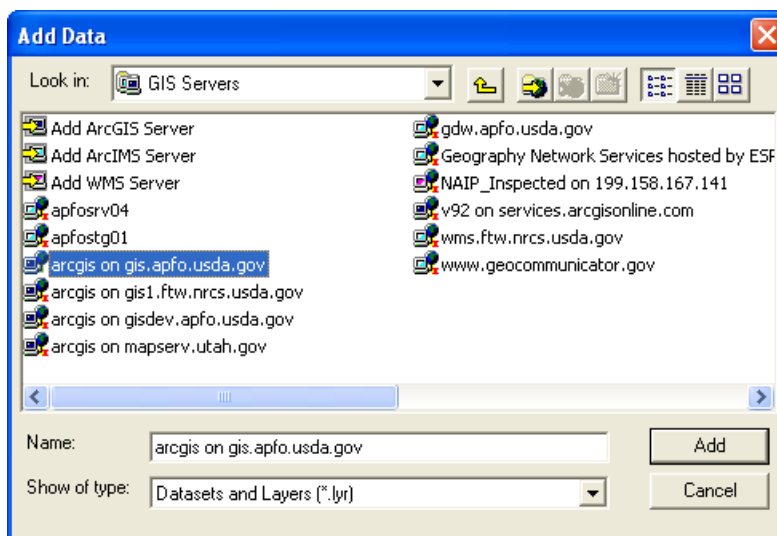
Add Data

Look in: GIS Servers

Add ArcGIS Server
Add ArcIMS Server
Add WMS Server
apfosrv04
apfostg01
arcgis on gis.apfo.usda.gov
arcgis on gis1.ftw.nrcs.usda.gov
arcgis on gisdev.apfo.usda.gov
arcgis on mapserv.utah.gov

gdw.apfo.usda.gov
Geography Network Services hosted by ESF
NAIP_Inspected on 199.158.167.141
v92 on services.arcgisonline.com
wms.ftw.nrcs.usda.gov
www.geocommunicator.gov

Name: arcgis on gis.apfo.usda.gov
Add

Show of type: Datasets and Layers (*.lyr)
Cancel